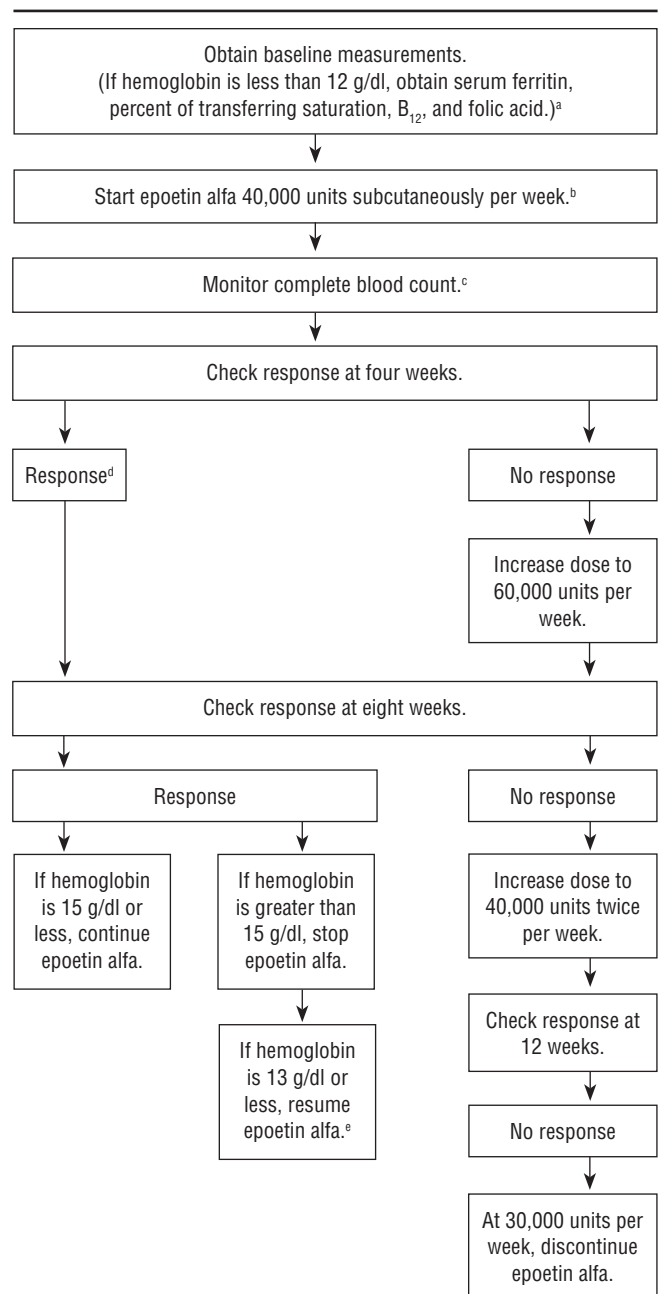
Obtain baseline measurements.
(If hemoglobin is less than 12 g/dl, obtain serum ferritin, percent of transferring saturation, $B_{12}$, and folic acid.)$^{a}$

Start epoetin alfa 40,000 units subcutaneously per week.$^{b}$

Monitor complete blood count.$^{c}$

Check response at four weeks.

Response$^{d}$

No response

Increase dose to 60,000 units per week.

Check response at eight weeks.

Response

If hemoglobin is 15 g/dl or less, continue epoetin alfa.

If hemoglobin is greater than 15 g/dl, stop epoetin alfa.

If hemoglobin is 13 g/dl or less, resume epoetin alfa.$^{e}$

No response

Increase dose to 40,000 units twice per week.

Check response at 12 weeks.

No response

At 30,000 units per week, discontinue epoetin alfa.